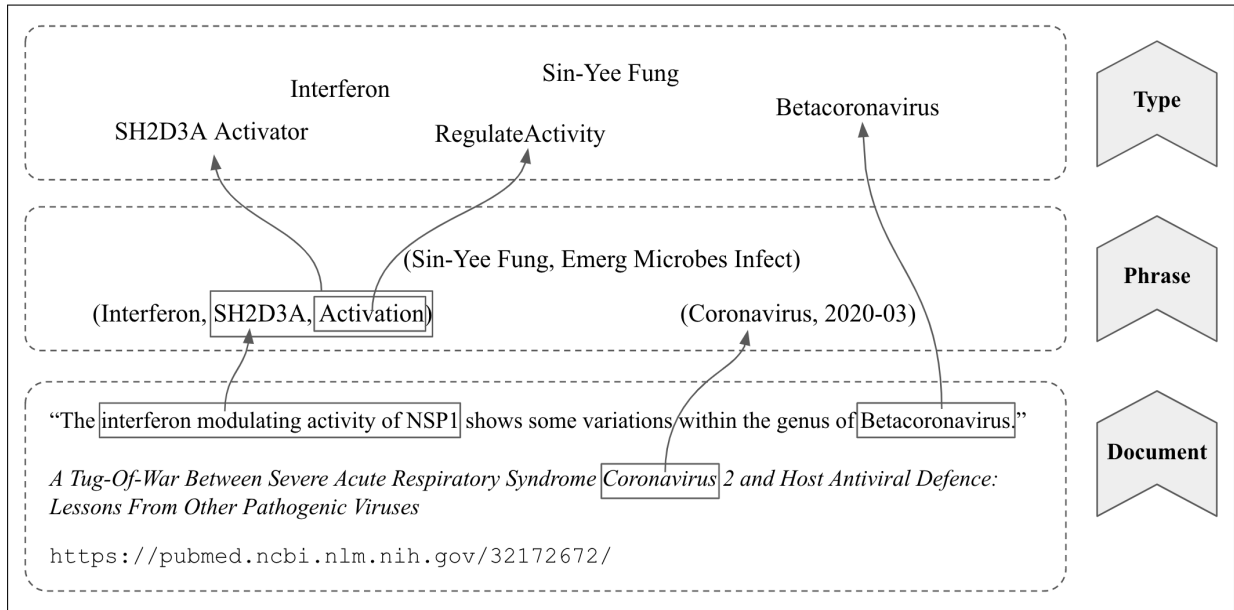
Interferon

Sin-Yee Fung

SH2D3A Activator

RegulateActivity

Betacoronavirus

Type

(Sin-Yee Fung, Emerg Microbes Infect)

(Interferon, SH2D3A, Activation)

(Coronavirus, 2020-03)

Phrase

"The interferon modulating activity of NSP1 shows some variations within the genus of Betacoronavirus."

*A Tug-Of-War Between Severe Acute Respiratory Syndrome Coronavirus 2 and Host Antiviral Defence: Lessons From Other Pathogenic Viruses*

https://pubmed.ncbi.nlm.nih.gov/32172672/

Document